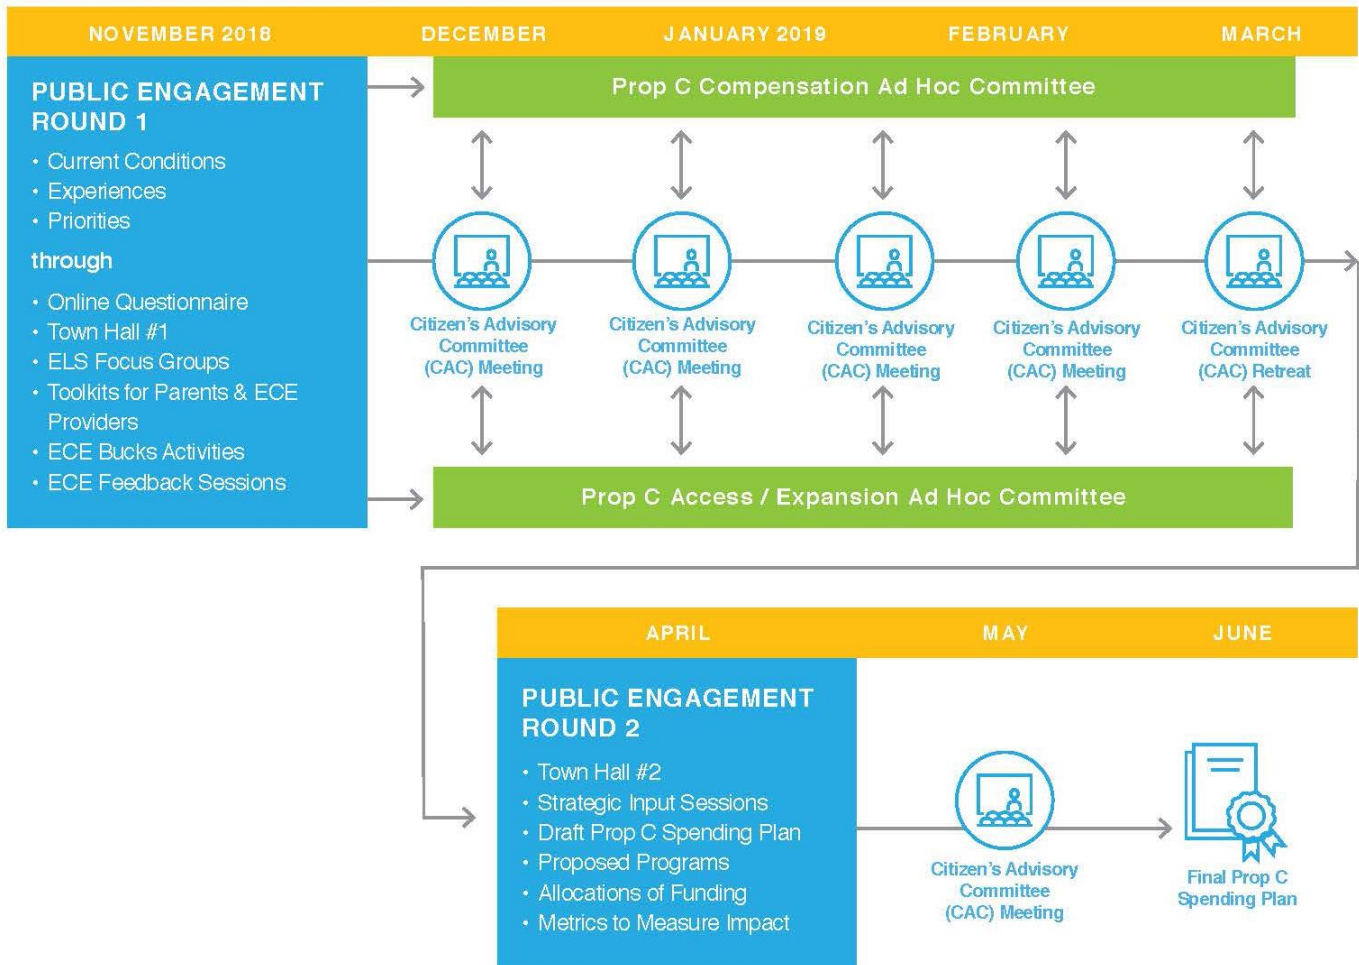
NOVEMBER 2018

DECEMBER

JANUARY 2019

FEBRUARY

MARCH

PUBLIC ENGAGEMENT ROUND 1

• Current Conditions
• Experiences
• Priorities

through

• Online Questionnaire
• Town Hall #1
• ELS Focus Groups
• Toolkits for Parents & ECE Providers
• ECE Bucks Activities
• ECE Feedback Sessions

Prop C Compensation Ad Hoc Committee

Citizen's Advisory Committee (CAC) Meeting

Citizen's Advisory Committee (CAC) Meeting

Citizen's Advisory Committee (CAC) Meeting

Citizen's Advisory Committee (CAC) Meeting

Citizen's Advisory Committee (CAC) Retreat

Prop C Access / Expansion Ad Hoc Committee

APRIL

MAY

JUNE

PUBLIC ENGAGEMENT ROUND 2

• Town Hall #2
• Strategic Input Sessions
• Draft Prop C Spending Plan
• Proposed Programs
• Allocations of Funding
• Metrics to Measure Impact

Citizen's Advisory Committee (CAC) Meeting

Final Prop C Spending Plan